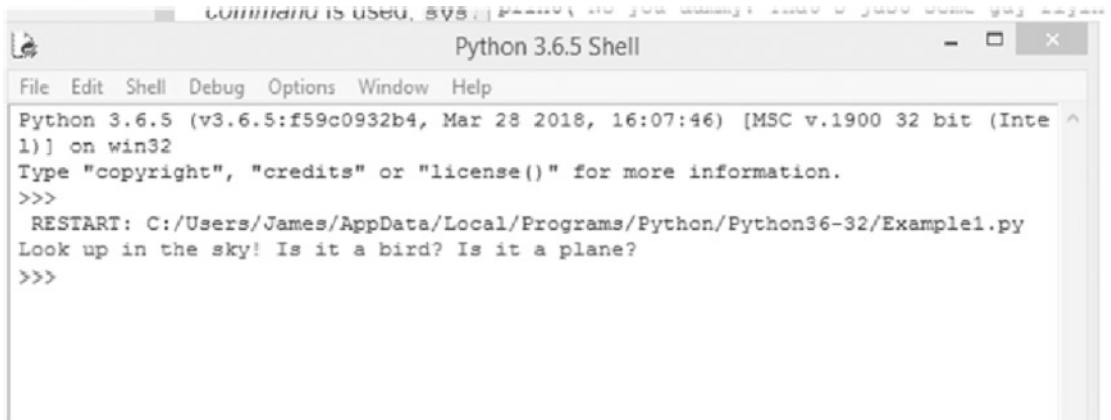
command is used, sys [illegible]

Python 3.6.5 Shell

File Edit Shell Debug Options Window Help

Python 3.6.5 (v3.6.5:f59c0932b4, Mar 28 2018, 16:07:46) [MSC v.1900 32 bit (Intel)] on win32
Type "copyright", "credits" or "license()" for more information.
>>>
 RESTART: C:/Users/James/AppData/Local/Programs/Python/Python36-32/Example1.py
Look up in the sky! Is it a bird? Is it a plane?
>>>